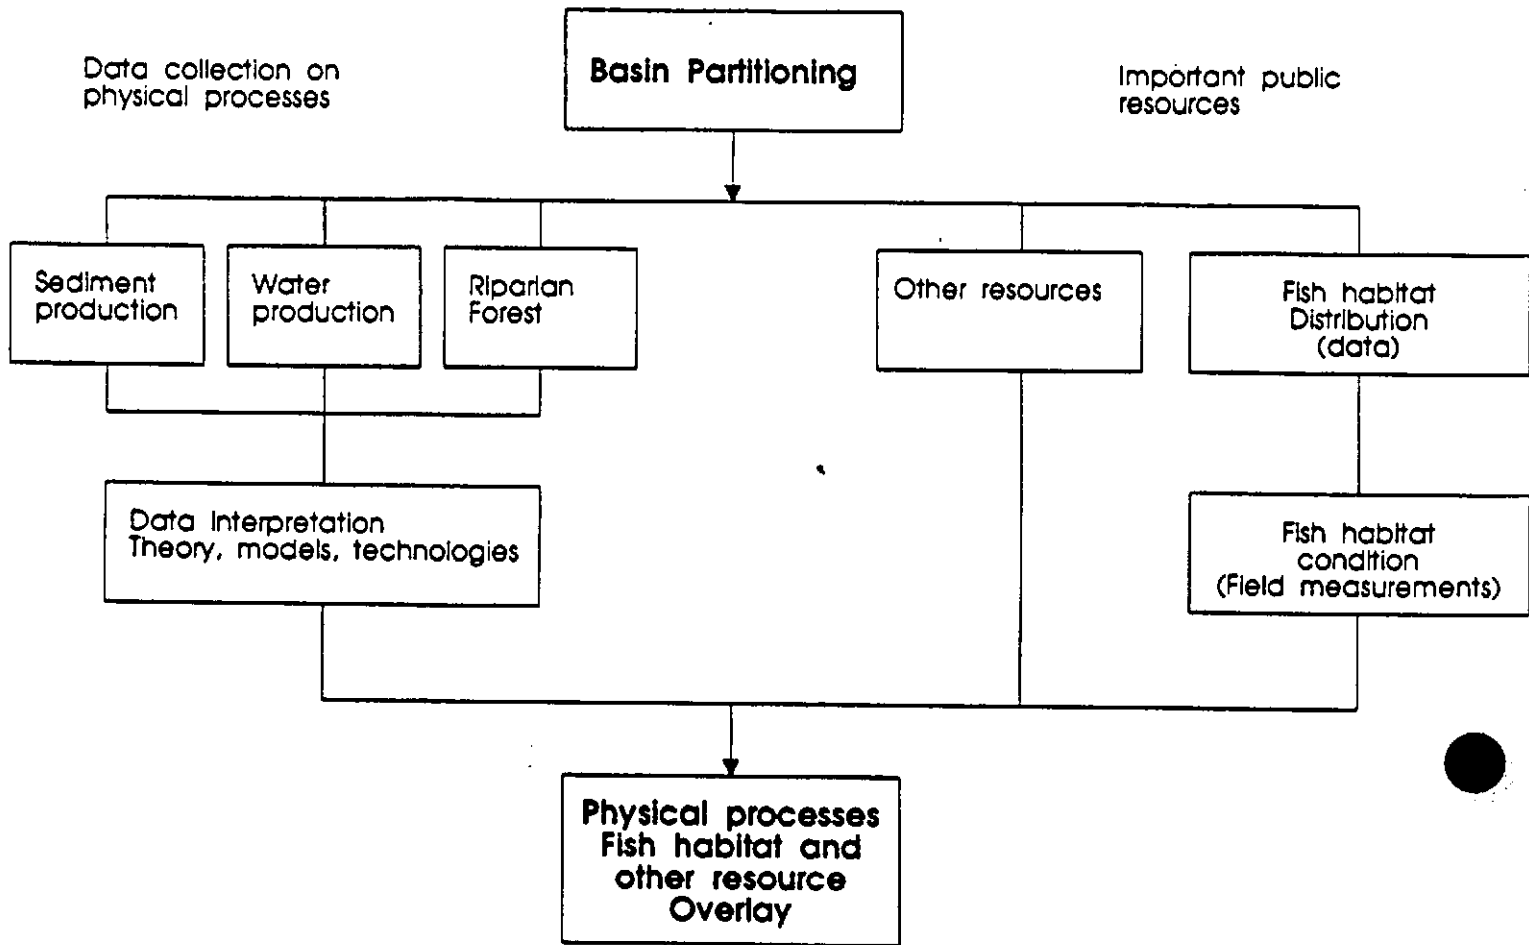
Data collection on physical processes

Basin Partitioning

Important public resources

Sediment production

Water production

Riparian Forest

Other resources

Fish habitat Distribution (data)

Data Interpretation Theory, models, technologies

Fish habitat condition (Field measurements)

Physical processes Fish habitat and other resource Overlay